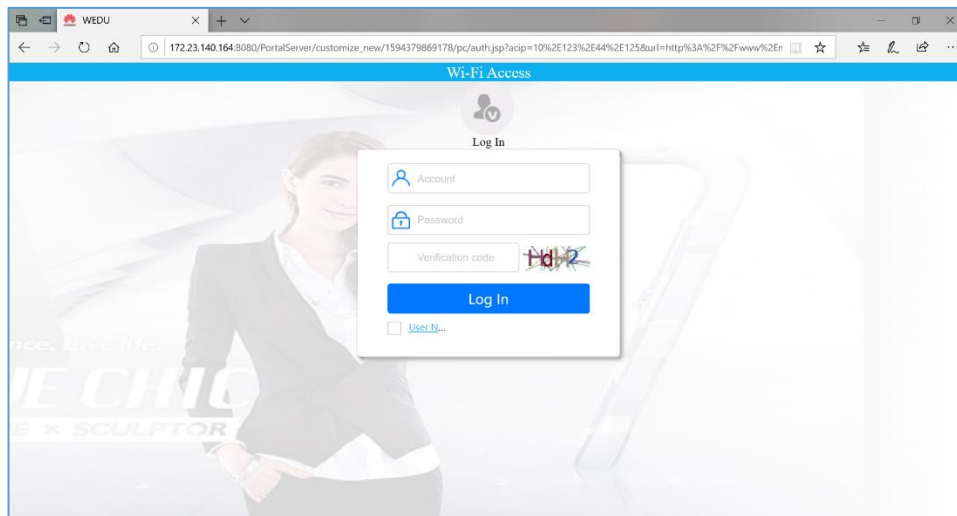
WEDU

172.23.140.164:8080/PortalServer/customize_new/1594379869178/pc/auth.jsp?acip=10%2E123%2E44%2E125&url=http%3A%2F%2Fwww%2En

Wi-Fi Access

Log In

Account

Password

Verification code

Hd 2

Log In

User N...

nce. Live life.

E CHIC

E × SCULPTOR